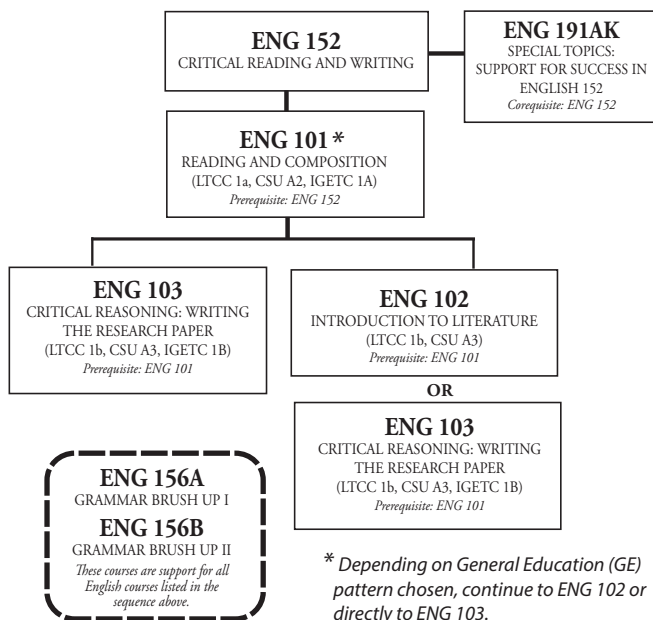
ENG 152
CRITICAL READING AND WRITING

ENG 191AK
SPECIAL TOPICS: SUPPORT FOR SUCCESS IN ENGLISH 152
Corequisite: ENG 152

ENG 101 *
READING AND COMPOSITION
(LTCC 1a, CSU A2, IGETC 1A)
Prerequisite: ENG 152

ENG 103
CRITICAL REASONING: WRITING THE RESEARCH PAPER
(LTCC 1b, CSU A3, IGETC 1B)
Prerequisite: ENG 101

ENG 102
INTRODUCTION TO LITERATURE
(LTCC 1b, CSU A3)
Prerequisite: ENG 101

OR

ENG 103
CRITICAL REASONING: WRITING THE RESEARCH PAPER
(LTCC 1b, CSU A3, IGETC 1B)
Prerequisite: ENG 101

ENG 156A
GRAMMAR BRUSH UP I
ENG 156B
GRAMMAR BRUSH UP II
These courses are support for all English courses listed in the sequence above.

* Depending on General Education (GE) pattern chosen, continue to ENG 102 or directly to ENG 103.